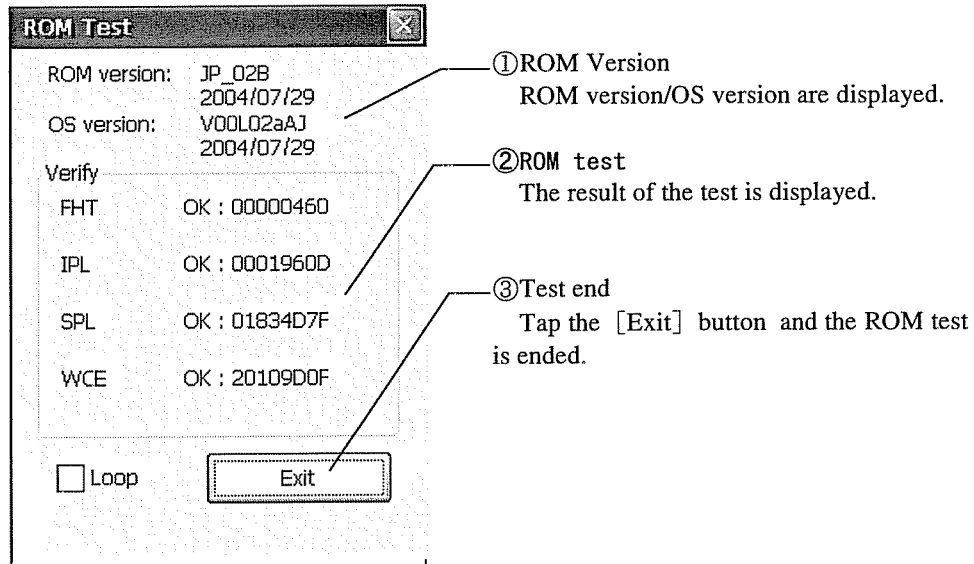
ROM Test

ROM version: JP_02B 2004/07/29
OS version: V00L02aAJ 2004/07/29

Verify
FHT OK : 00000460
IPL OK : 0001960D
SPL OK : 01834D7F
WCE OK : 20109D0F

Loop
Exit

①ROM Version
ROM version/OS version are displayed.

②ROM test
The result of the test is displayed.

③Test end
Tap the [Exit] button and the ROM test is ended.